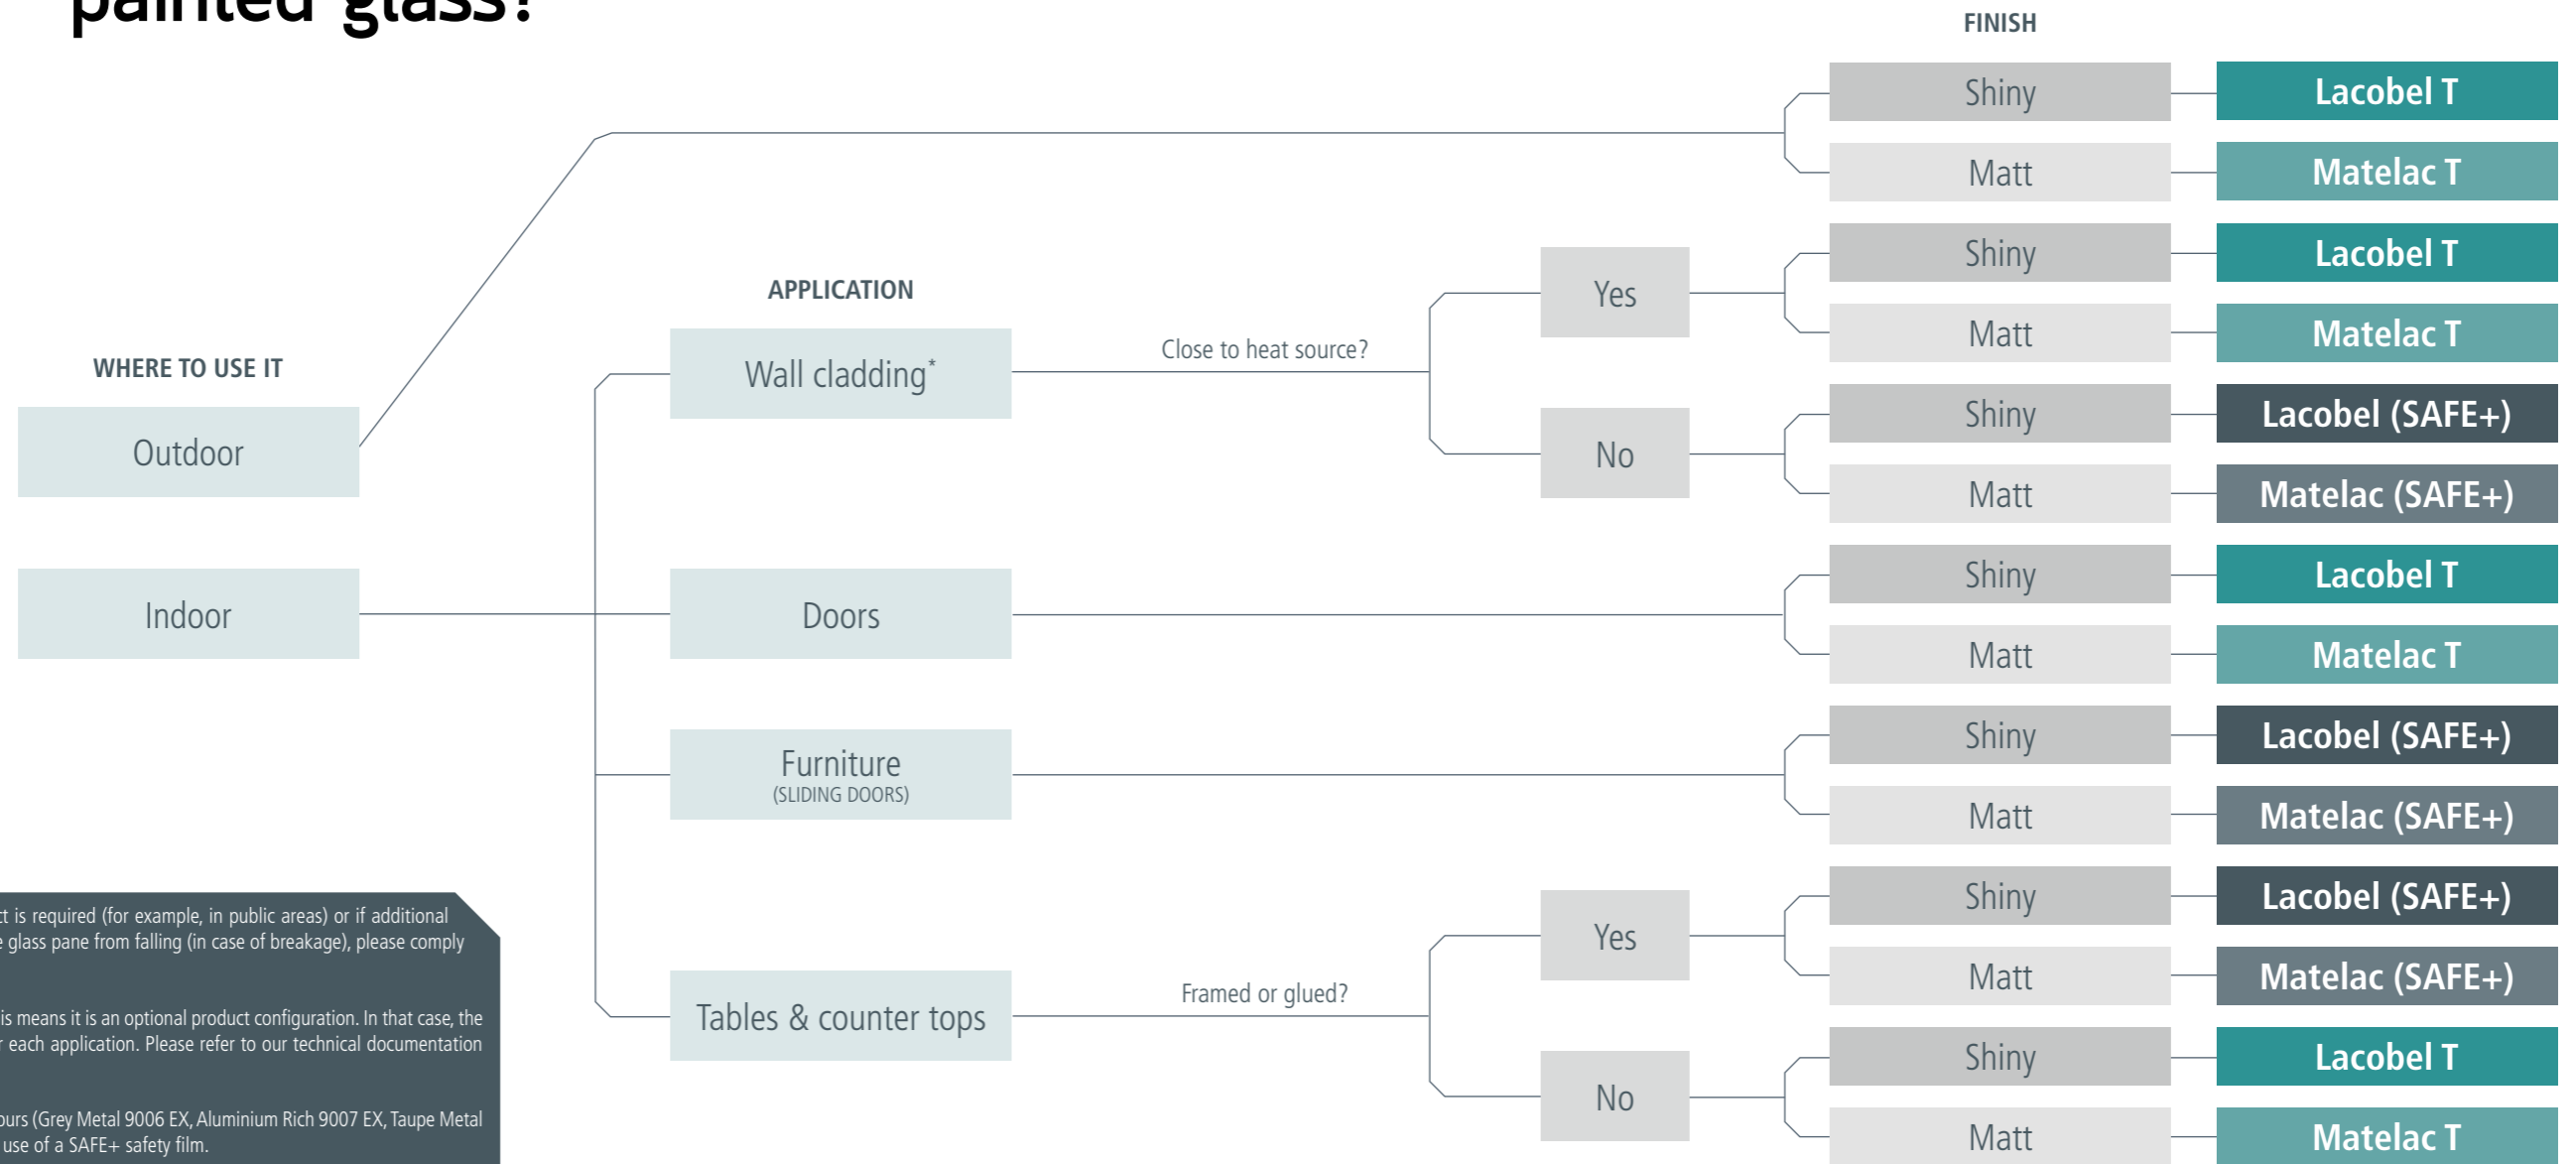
painted glass?

FINISH

WHERE TO USE IT

Outdoor

Indoor

APPLICATION

Wall cladding*

Doors

Furniture
(SLIDING DOORS)

Tables & counter tops

Close to heat source?

Framed or glued?

Yes

No

Yes

No

| Shiny | Lacobel T |
|---|---|
| Matt | Matelac T |
| Shiny | Lacobel T |
| Matt | Matelac T |
| Shiny | Lacobel (SAFE+) |
| Matt | Matelac (SAFE+) |
| Shiny | Lacobel T |
| Matt | Matelac T |
| Shiny | Lacobel (SAFE+) |
| Matt | Matelac (SAFE+) |
| Shiny | Lacobel (SAFE+) |
| Matt | Matelac (SAFE+) |
| Shiny | Lacobel T |
| Matt | Matelac T |

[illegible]t is required (for example, in public areas) or if additional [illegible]e glass pane from falling (in case of breakage), please comply

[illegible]is means it is an optional product configuration. In that case, the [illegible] each application. Please refer to our technical documentation

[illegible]ours (Grey Metal 9006 EX, Aluminium Rich 9007 EX, Taupe Metal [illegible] use of a SAFE+ safety film.